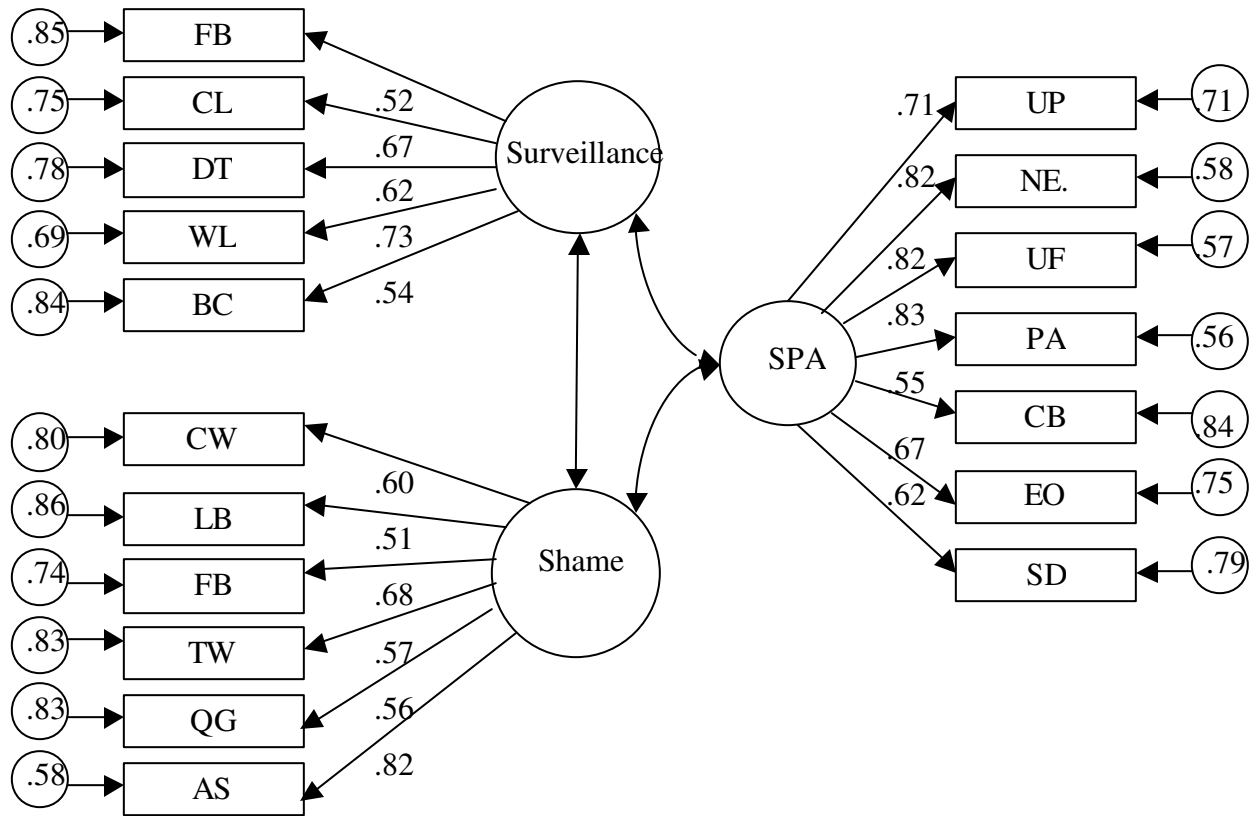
.85 FB
.75 CL
.78 DT
.69 WL
.84 BC

.52
.67
.62
.73
.54

Surveillance

.80 CW
.86 LB
.74 FB
.83 TW
.83 QG
.58 AS

.60
.51
.68
.57
.56
.82

Shame

SPA

.71
.82
.82
.83
.55
.67
.62

UP .71
NE. .58
UF .57
PA .56
CB .84
EO .75
SD .79